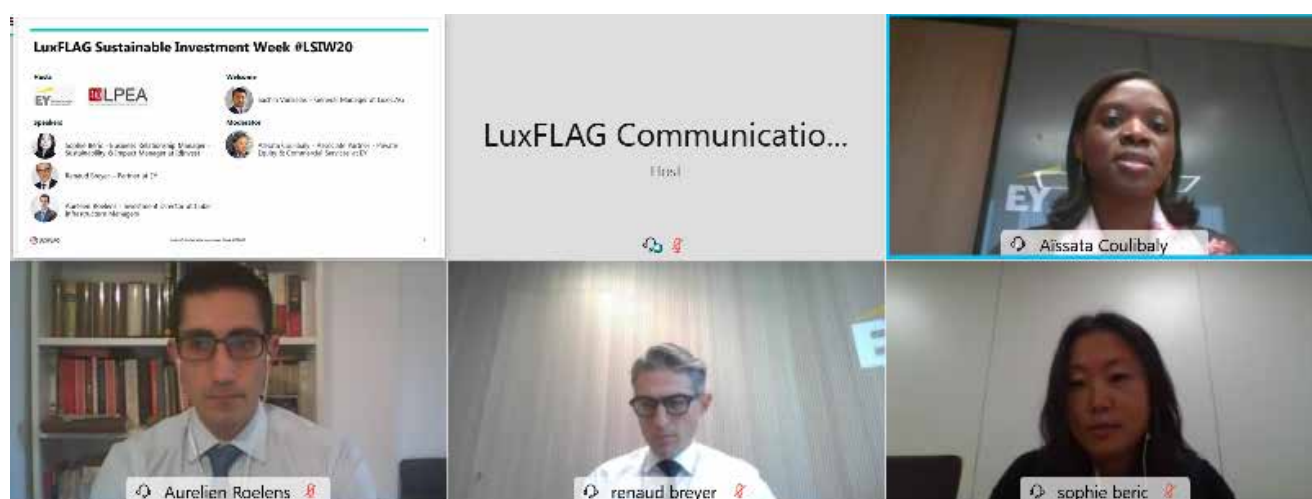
LuxFLAG Sustainable Investment Week #LSIW20

Hosts

EY LPEA

Welcome

Sachin Vankalas - General Manager at LuxFLAG

Speakers

Sophie Beric - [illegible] Sustainability & Impact Manager at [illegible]

Renaud Breyer - Partner at EY

Aurelien Roelens - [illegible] Infrastructure Managers

Moderator

Aïssata Coulibaly - Associate Partner - Private Equity & Commercial Services at EY

LuxFLAG

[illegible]

LuxFLAG Communicatio...

Host

Aïssata Coulibaly

EY

Aurelien Roelens

renaud breyer

sophie beric